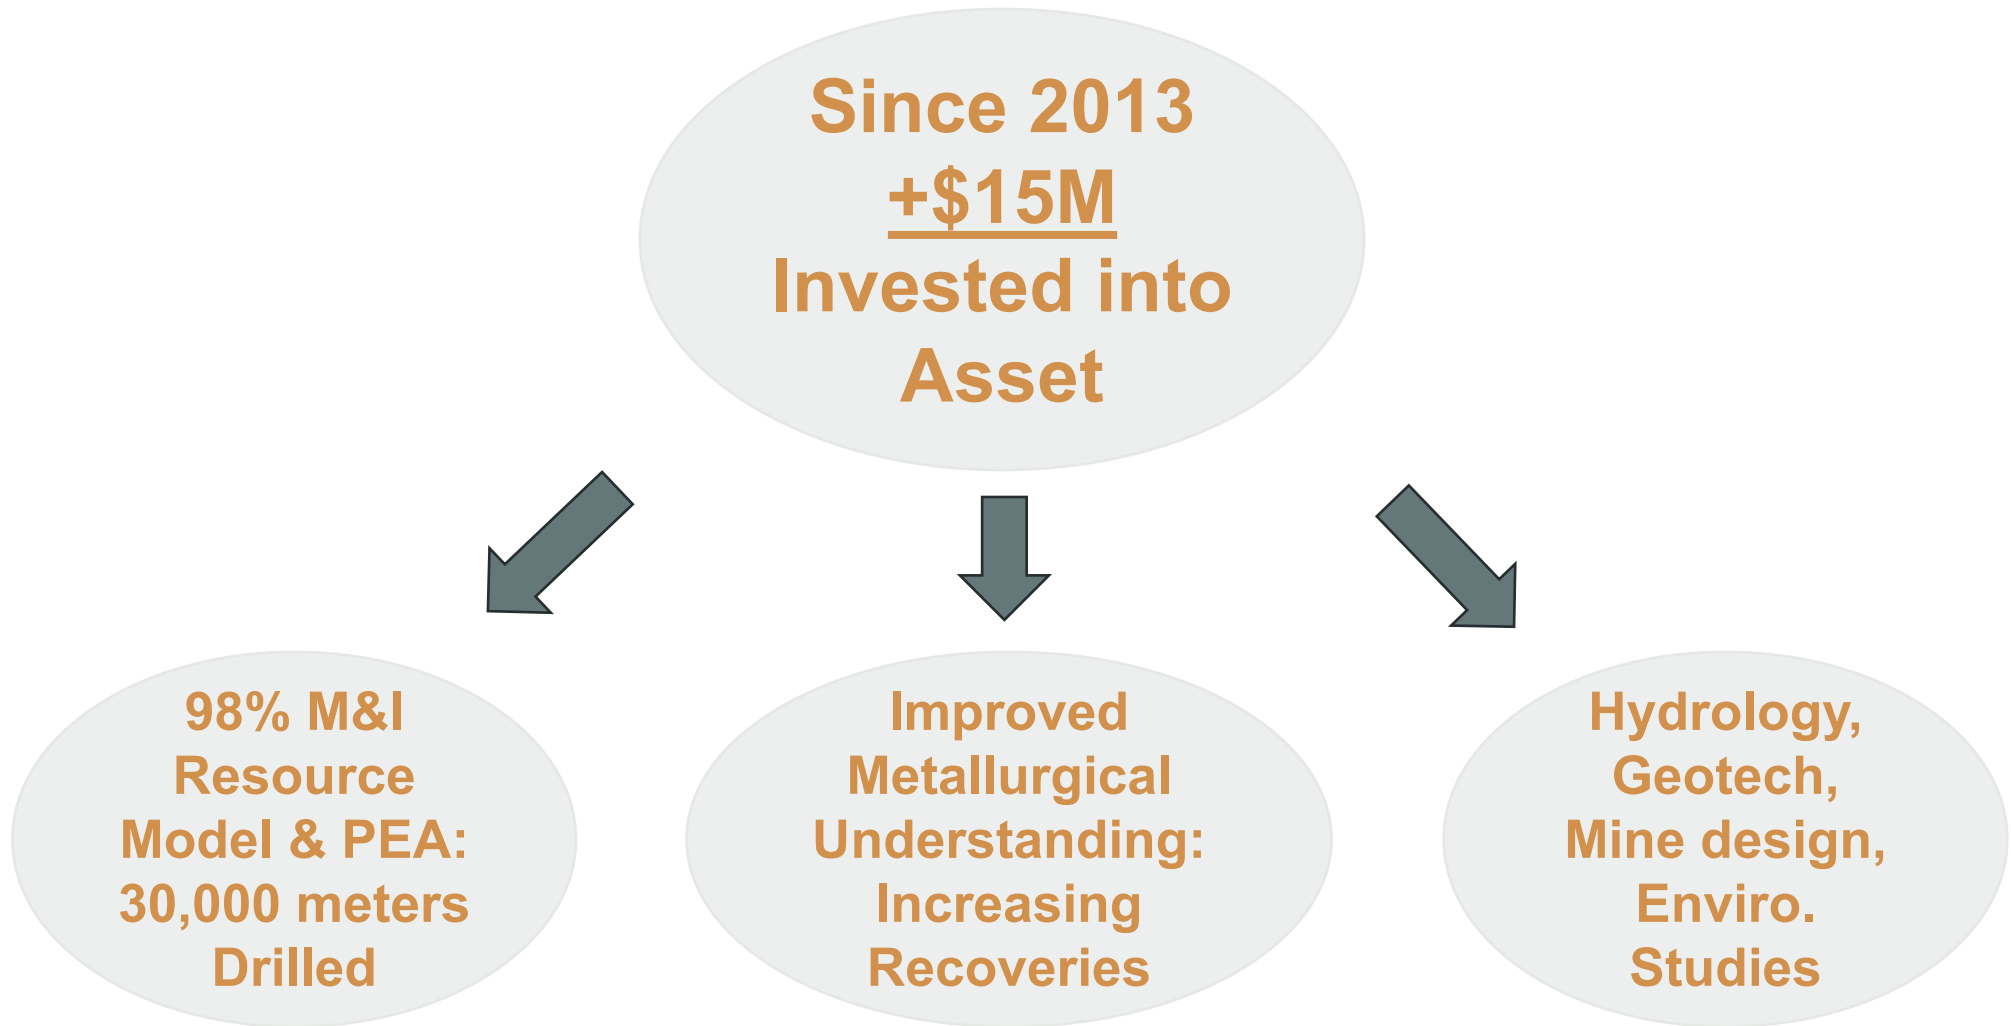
Since 2013
+$15M
Invested into
Asset

98% M&I
Resource
Model & PEA:
30,000 meters
Drilled

Improved
Metallurgical
Understanding:
Increasing
Recoveries

Hydrology,
Geotech,
Mine design,
Enviro.
Studies